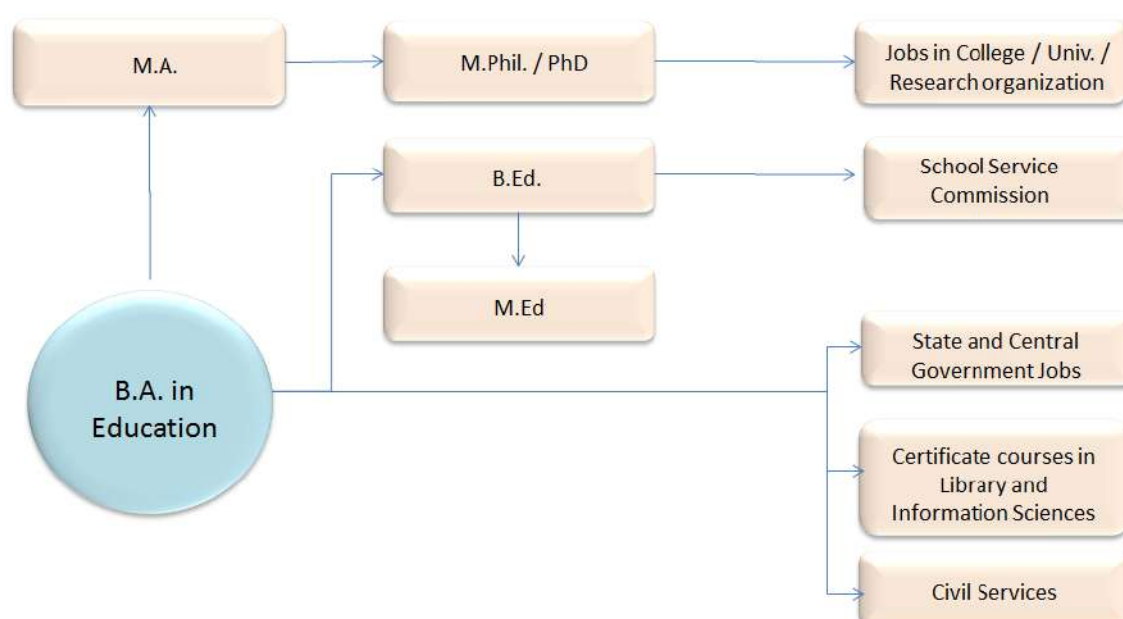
M.A.

M.Phil. / PhD

Jobs in College / Univ. / Research organization

B.Ed.

School Service Commission

M.Ed

B.A. in Education

State and Central Government Jobs

Certificate courses in Library and Information Sciences

Civil Services